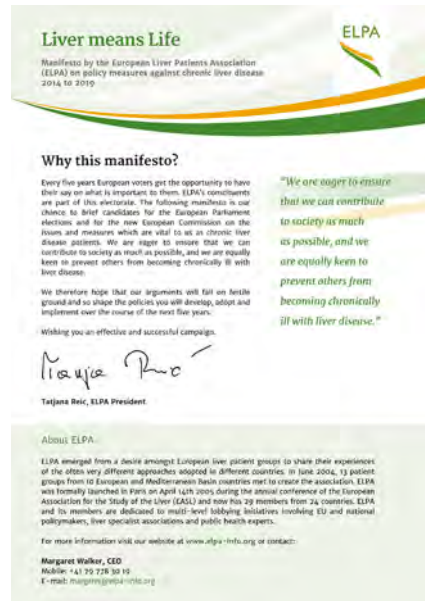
Liver means Life

Manifesto by the European Liver Patients Association (ELPA) on policy measures against chronic liver disease 2014 to 2019

ELPA

Why this manifesto?

Every five years European voters get the opportunity to have their say on what is important to them. ELPA's constituents are part of this electorate. The following manifesto is our chance to brief candidates for the European Parliament elections and for the new European Commission on the issues and measures which are vital to us as chronic liver disease patients. We are eager to ensure that we can contribute to society as much as possible, and we are equally keen to prevent others from becoming chronically ill with liver disease.

We therefore hope that our arguments will fall on fertile ground and so shape the policies you will develop, adopt and implement over the course of the next five years.

Wishing you an effective and successful campaign.

"We are eager to ensure that we can contribute to society as much as possible, and we are equally keen to prevent others from becoming chronically ill with liver disease."

Tatjana Reic, ELPA President

About ELPA

ELPA emerged from a desire amongst European liver patient groups to share their experiences of the often very different approaches adopted in different countries. In June 2004, 13 patient groups from 10 European and Mediterranean Basin countries met to create the association. ELPA was formally launched in Paris on April 14th 2005 during the annual conference of the European Association for the Study of the Liver (EASL) and now has 29 members from 24 countries. ELPA and its members are dedicated to multi-level lobbying initiatives involving EU and national policymakers, liver specialist associations and public health experts.

For more information visit our website at www.elpa-info.org or contact:

Margaret Walker, CEO
Mobile: +41 79 778 30 19
E-mail: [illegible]@elpa-info.org